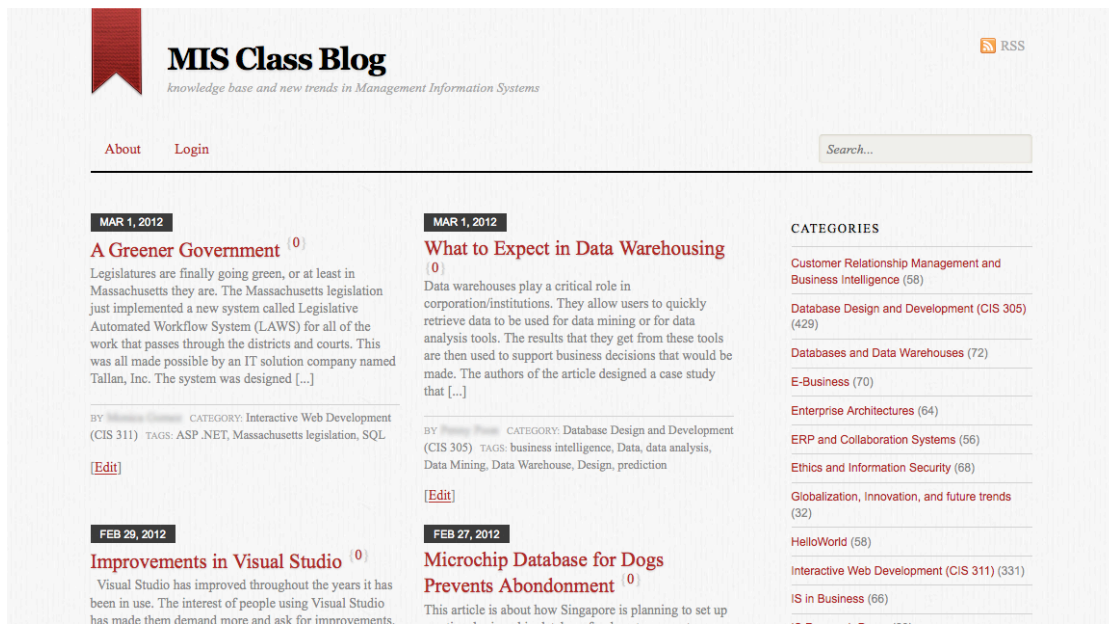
MIS Class Blog

knowledge base and new trends in Management Information Systems

RSS

About Login

Search...

MAR 1, 2012

A Greener Government 0

Legislatures are finally going green, or at least in Massachusetts they are. The Massachusetts legislation just implemented a new system called Legislative Automated Workflow System (LAWS) for all of the work that passes through the districts and courts. This was all made possible by an IT solution company named Tallan, Inc. The system was designed [...]

BY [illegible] CATEGORY: Interactive Web Development (CIS 311) TAGS: ASP .NET, Massachusetts legislation, SQL

[Edit]

MAR 1, 2012

What to Expect in Data Warehousing 0

Data warehouses play a critical role in corporation/institutions. They allow users to quickly retrieve data to be used for data mining or for data analysis tools. The results that they get from these tools are then used to support business decisions that would be made. The authors of the article designed a case study that [...]

BY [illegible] CATEGORY: Database Design and Development (CIS 305) TAGS: business intelligence, Data, data analysis, Data Mining, Data Warehouse, Design, prediction

[Edit]

FEB 29, 2012

Improvements in Visual Studio 0

Visual Studio has improved throughout the years it has been in use. The interest of people using Visual Studio has made them demand more and ask for improvements.

FEB 27, 2012

Microchip Database for Dogs Prevents Abondonment 0

This article is about how Singapore is planning to set up

CATEGORIES

Customer Relationship Management and Business Intelligence (58)

Database Design and Development (CIS 305) (429)

Databases and Data Warehouses (72)

E-Business (70)

Enterprise Architectures (64)

ERP and Collaboration Systems (56)

Ethics and Information Security (68)

Globalization, Innovation, and future trends (32)

HelloWorld (58)

Interactive Web Development (CIS 311) (331)

IS in Business (66)